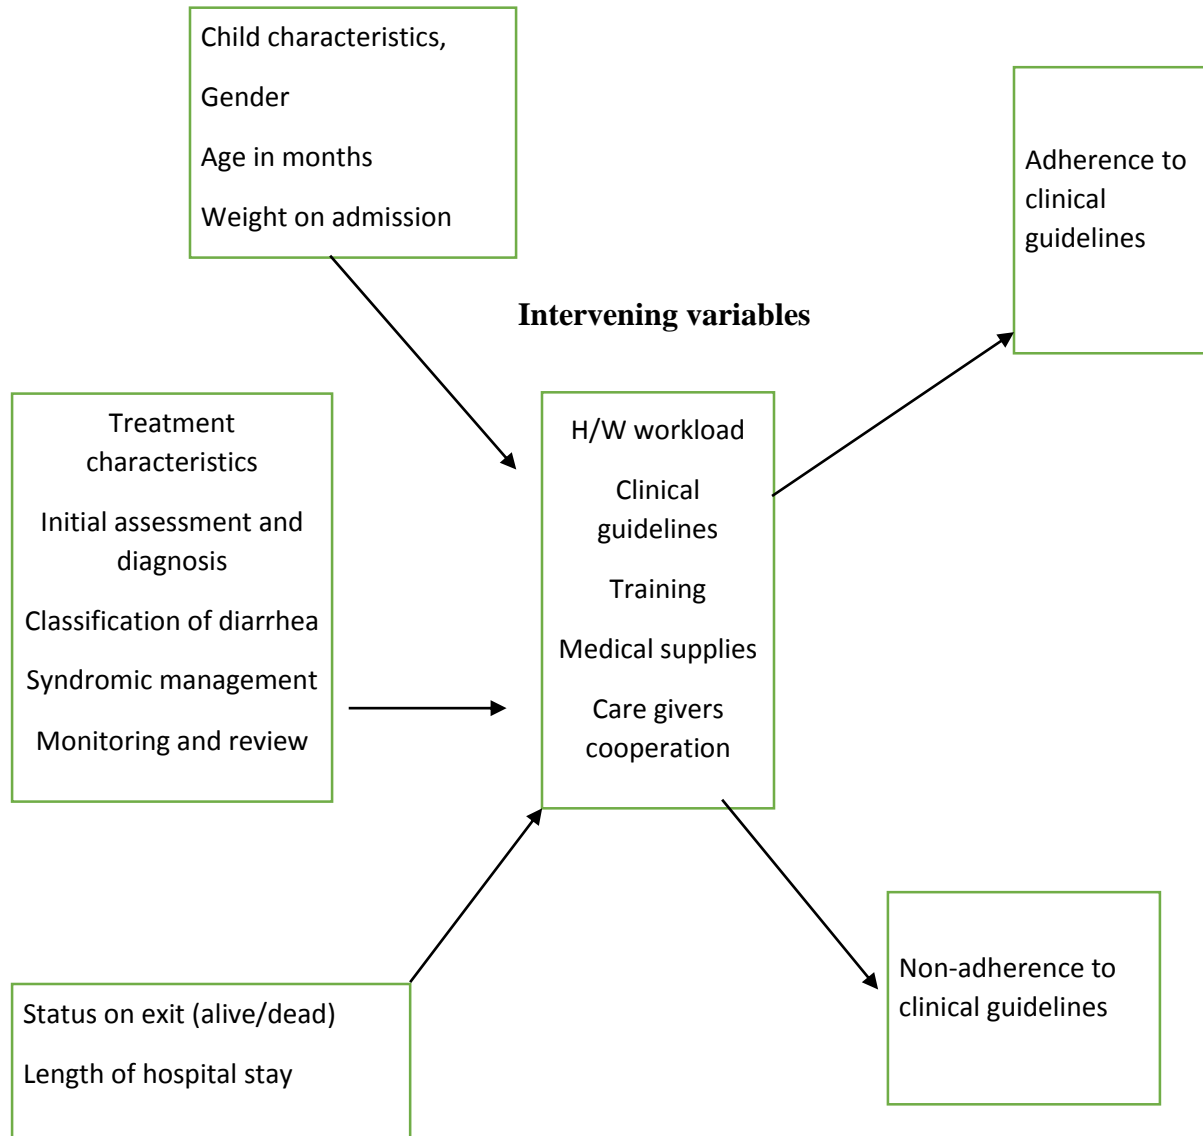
Child characteristics,

Gender

Age in months

Weight on admission

Adherence to clinical guidelines

Intervening variables

Treatment characteristics

Initial assessment and diagnosis

Classification of diarrhea

Syndromic management

Monitoring and review

H/W workload

Clinical guidelines

Training

Medical supplies

Care givers cooperation

Non-adherence to clinical guidelines

Status on exit (alive/dead)

Length of hospital stay